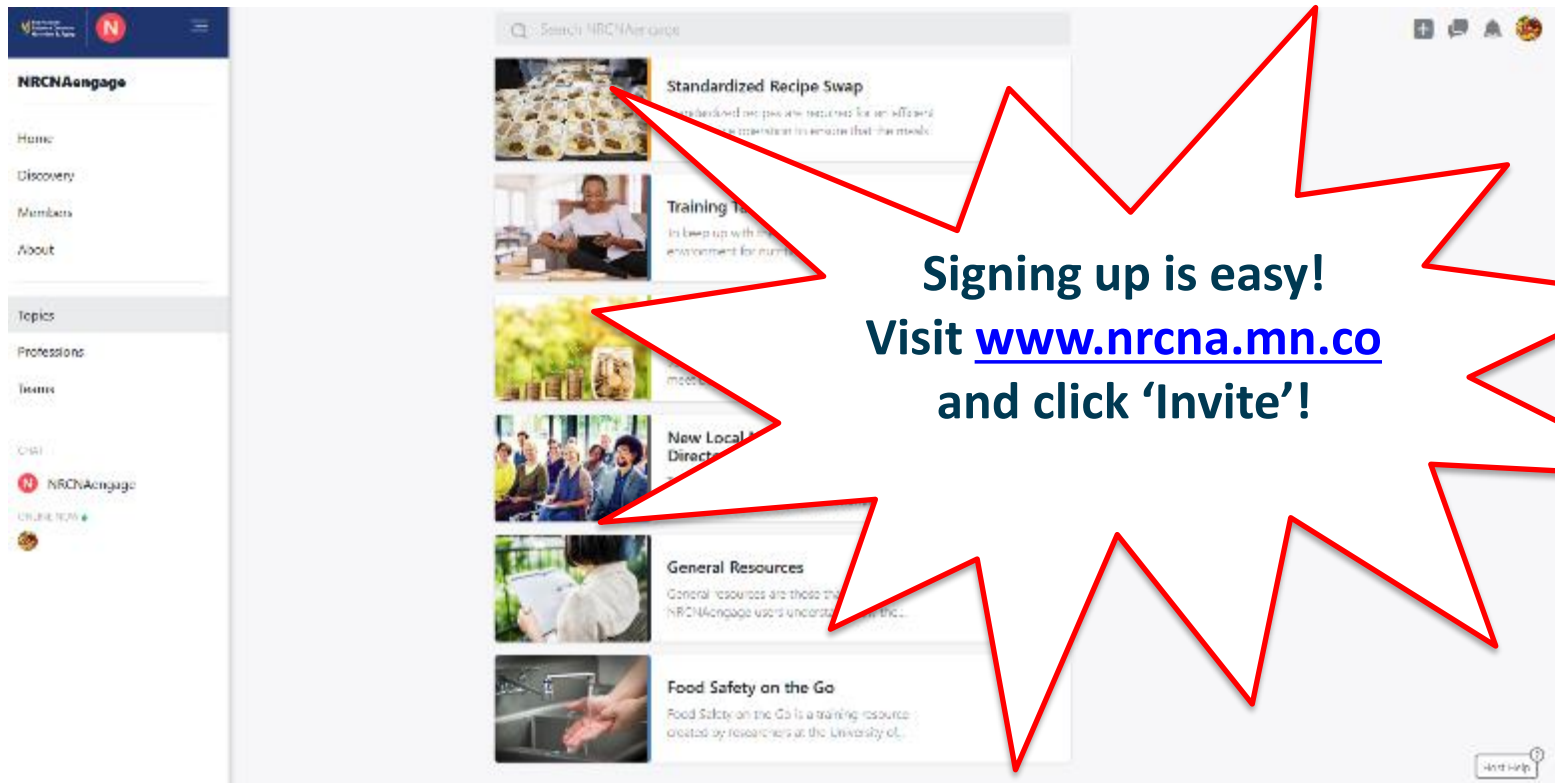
NRCNAengage

Home
Discovery
Members
About

Topics
Professions
Teams

CHAT
NRCNAengage
ONLINE NOW

Search NRCNAengage

Standardized Recipe Swap
Standardized recipes are required for an efficient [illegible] operation to ensure that the meals

Training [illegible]
To keep up with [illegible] environment for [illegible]

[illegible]

New Local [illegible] Director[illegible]

General Resources
General resources are those th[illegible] NRCNAengage users understa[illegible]

Food Safety on the Go
Food Safety on the Go is a training resource created by researchers at the University of...

Signing up is easy!
Visit www.nrcna.mn.co
and click 'Invite'!

Get Help